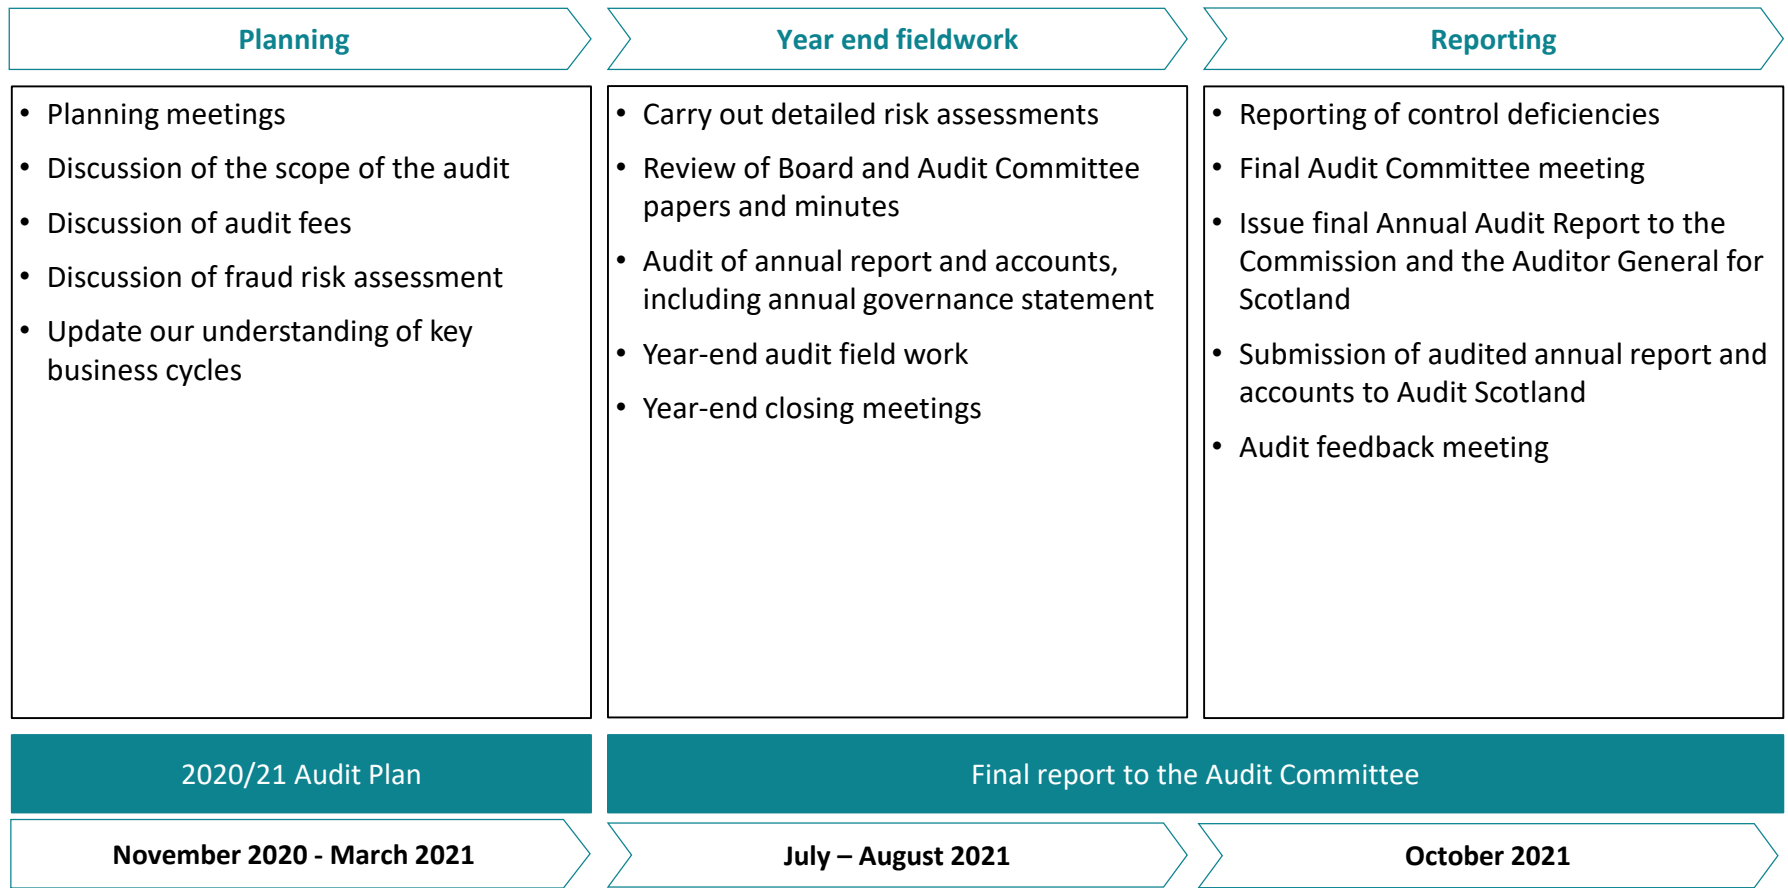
Planning

Year end fieldwork

Reporting

- Planning meetings
- Discussion of the scope of the audit
- Discussion of audit fees
- Discussion of fraud risk assessment
- Update our understanding of key business cycles

- Carry out detailed risk assessments
- Review of Board and Audit Committee papers and minutes
- Audit of annual report and accounts, including annual governance statement
- Year-end audit field work
- Year-end closing meetings

- Reporting of control deficiencies
- Final Audit Committee meeting
- Issue final Annual Audit Report to the Commission and the Auditor General for Scotland
- Submission of audited annual report and accounts to Audit Scotland
- Audit feedback meeting

2020/21 Audit Plan

Final report to the Audit Committee

November 2020 - March 2021

July – August 2021

October 2021